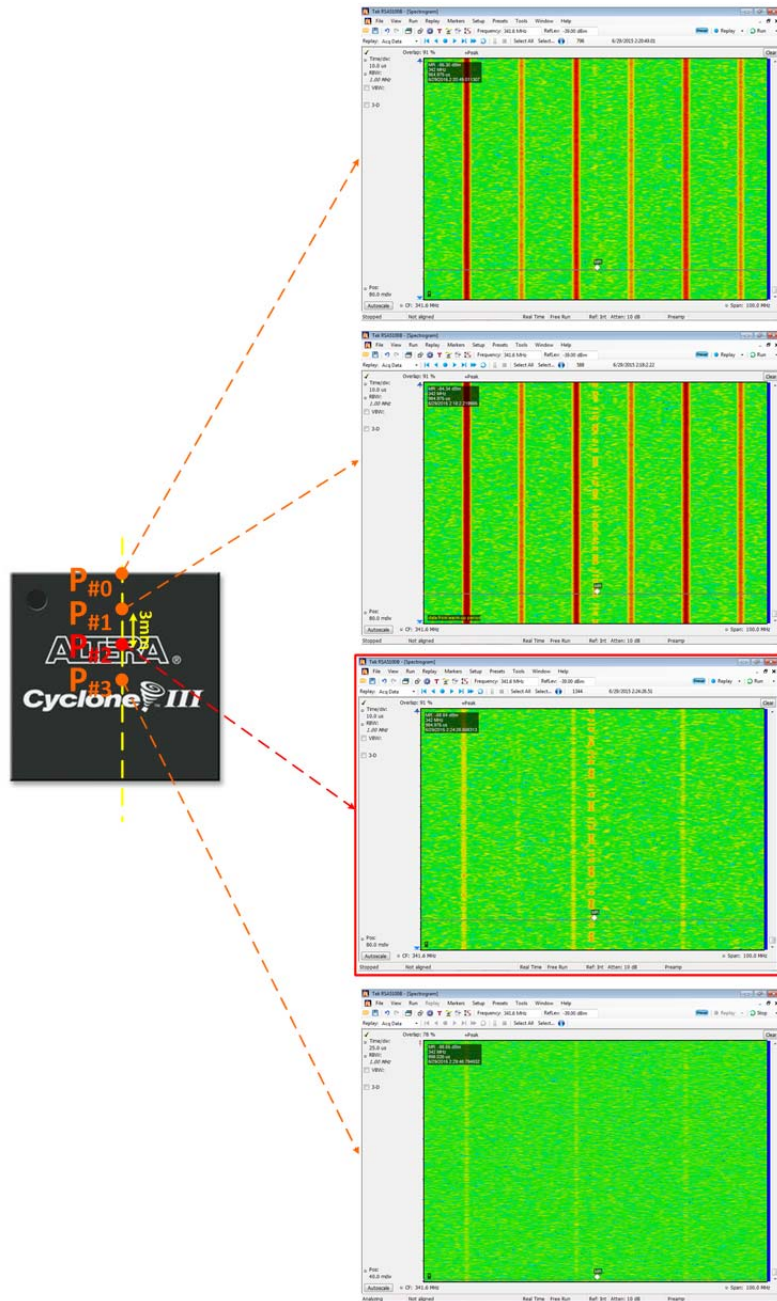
Tek RSA306B - [Spectrogram]
File View Run Replay Markers Setup Presets Tools Window Help
Frequency: 341.6 MHz RefLev: -30.00 dBm
Replay: Acq Data Select All Select...
Replay Run
Overlap: 91 % +Peak
Time/div: 10.0 us
RBW: 1.00 MHz
VBW:
3-D
Pos: 80.0 mdiv
Autoscale CF: 341.6 MHz Span: 100.0 MHz
Stopped Not aligned Real Time Free Run Ref: Int Atten: 10 dB Preamp

Tek RSA306B - [Spectrogram]
File View Run Replay Markers Setup Presets Tools Window Help
Frequency: 341.6 MHz RefLev: -30.00 dBm
Replay: Acq Data Select All Select...
Replay Run
Overlap: 91 % +Peak
Time/div: 10.0 us
RBW: 1.00 MHz
VBW:
3-D
Pos: 80.0 mdiv
Autoscale CF: 341.6 MHz Span: 100.0 MHz
Stopped Not aligned Real Time Free Run Ref: Int Atten: 10 dB Preamp

$P_{\#0}$
$P_{\#1}$
$P_{\#2}$
$P_{\#3}$
3mm
ALTERA®
Cyclone III

Tek RSA306B - [Spectrogram]
File View Run Replay Markers Setup Presets Tools Window Help
Frequency: 341.6 MHz RefLev: -30.00 dBm
Replay: Acq Data Select All Select... 1344
Replay Run
Overlap: 91 % +Peak
Time/div: 10.0 us
RBW: 1.00 MHz
VBW:
3-D
Pos: 80.0 mdiv
Autoscale CF: 341.6 MHz Span: 100.0 MHz
Stopped Not aligned Real Time Free Run Ref: Int Atten: 10 dB Preamp

Tek RSA306B - [Spectrogram]
File View Run Replay Markers Setup Presets Tools Window Help
Frequency: 341.6 MHz RefLev: -30.00 dBm
Replay: Acq Data Select All Select...
Replay Stop
Overlap: 78 % +Peak
Time/div: 25.0 us
RBW: 1.00 MHz
VBW:
3-D
Pos: 40.0 mdiv
Autoscale CF: 341.6 MHz Span: 100.0 MHz
Analyzing Not aligned Real Time Free Run Ref: Int Atten: 10 dB Preamp